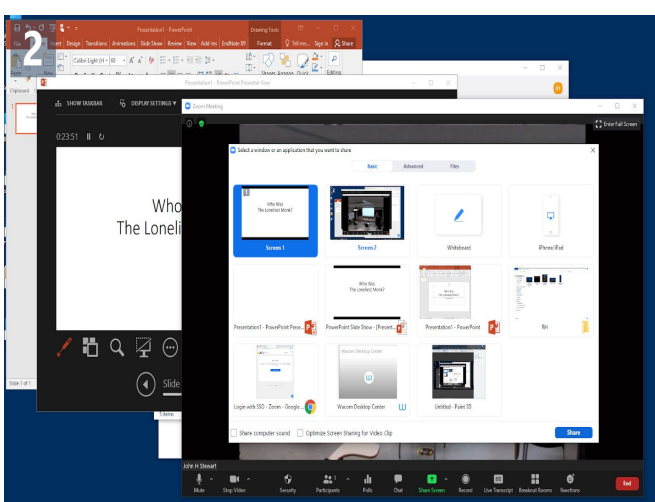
2

Presentation1 - PowerPoint

Drawing Tools

File Insert Design Transitions Animations Slide Show Review View Add-ins EndNote X9 Format Tell me... Sign in Share

Calibri Light (H + 60

Editing

Clipboard

Presentation1 - PowerPoint Presenter View

SHOW TASKBAR DISPLAY SETTINGS

0:23:51

Who
The Loneli

Slide

Slide 1 of 1

5 items

Zoom Meeting

Enter Full Screen

Select a window or an application that you want to share

Basic Advanced Files

Who Was
The Loneliest Monk?

Screen 1

Screen 2

Whiteboard

iPhone/iPad

Who Was
The Loneliest Monk?

Presentation1 - PowerPoint Prese...

PowerPoint Slide Show - [Present...

Presentation1 - PowerPoint

fbl

Login with SSO - Zoom - Google...

Wacom Desktop Center

Wacom Desktop Center

Untitled - Paint 3D

Share computer sound

Optimize Screen Sharing for Video Clip

Share

John H Stewart

Mute Stop Video Security Participants Polls Chat Share Screen Record Live Transcript Breakout Rooms Reactions End